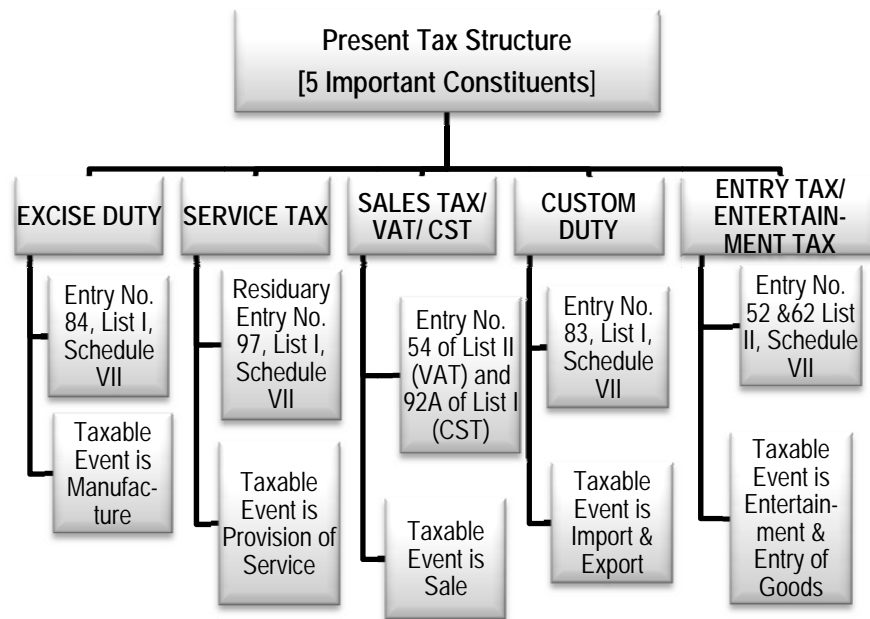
Present Tax Structure
[5 Important Constituents]

EXCISE DUTY

Entry No. 84, List I, Schedule VII

Taxable Event is Manufacture

SERVICE TAX

Residuary Entry No. 97, List I, Schedule VII

Taxable Event is Provision of Service

SALES TAX/ VAT/ CST

Entry No. 54 of List II (VAT) and 92A of List I (CST)

Taxable Event is Sale

CUSTOM DUTY

Entry No. 83, List I, Schedule VII

Taxable Event is Import & Export

ENTRY TAX/ ENTERTAINMENT TAX

Entry No. 52 &62 List II, Schedule VII

Taxable Event is Entertainment & Entry of Goods